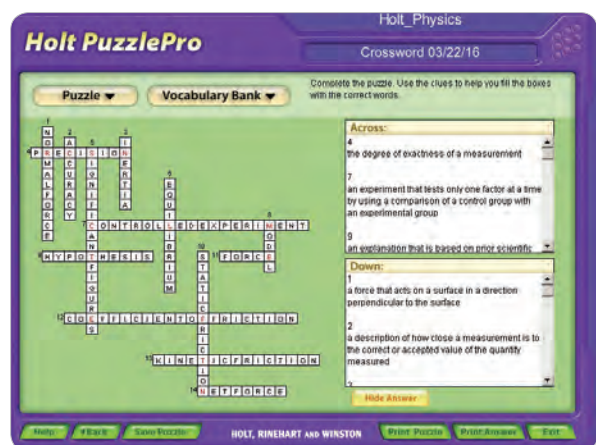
Holt PuzzlePro

Holt_Physics

Crossword 03/22/16

Puzzle ▾

Vocabulary Bank ▾

Complete the puzzle. Use the clues to help you fill the boxes with the correct words.

Across:

4
the degree of exactness of a measurement

7
an experiment that tests only one factor at a time by using a comparison of a control group with an experimental group

9
an explanation that is based on prior scientific

Down:

1
a force that acts on a surface in a direction perpendicular to the surface

2
a description of how close a measurement is to the correct or accepted value of the quantity measured

3

Hide Answer

PRECISION
CONTROLLEDEXPERIMENT
HYPOTHESIS
FORCE
COEFFICIENTOFFRICTION
KINETICFRICTION
NETFORCE
NORMALFORCE
ACCURACY
COMPONENTSOFAVECTOR
IDENTITIA
EQUILIBRIUM
STATICFRICTION
MODEL

Help

Back

Save Puzzle

HOLT, RINEHART AND WINSTON

Print Puzzle

Print Answer

Exit